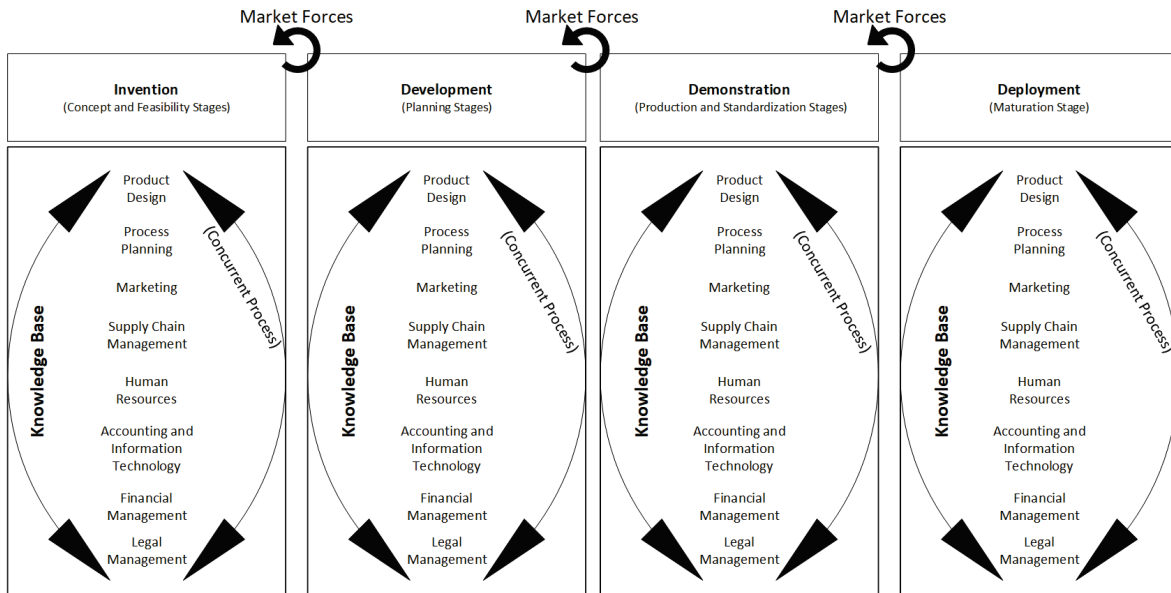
Market Forces
Market Forces
Market Forces

**Invention**
(Concept and Feasibility Stages)

Knowledge Base

Product Design

Process Planning

Marketing

Supply Chain Management

Human Resources

Accounting and Information Technology

Financial Management

Legal Management

(Concurrent Process)

**Development**
(Planning Stages)

Knowledge Base

Product Design

Process Planning

Marketing

Supply Chain Management

Human Resources

Accounting and Information Technology

Financial Management

Legal Management

(Concurrent Process)

**Demonstration**
(Production and Standardization Stages)

Knowledge Base

Product Design

Process Planning

Marketing

Supply Chain Management

Human Resources

Accounting and Information Technology

Financial Management

Legal Management

(Concurrent Process)

**Deployment**
(Maturation Stage)

Knowledge Base

Product Design

Process Planning

Marketing

Supply Chain Management

Human Resources

Accounting and Information Technology

Financial Management

Legal Management

(Concurrent Process)